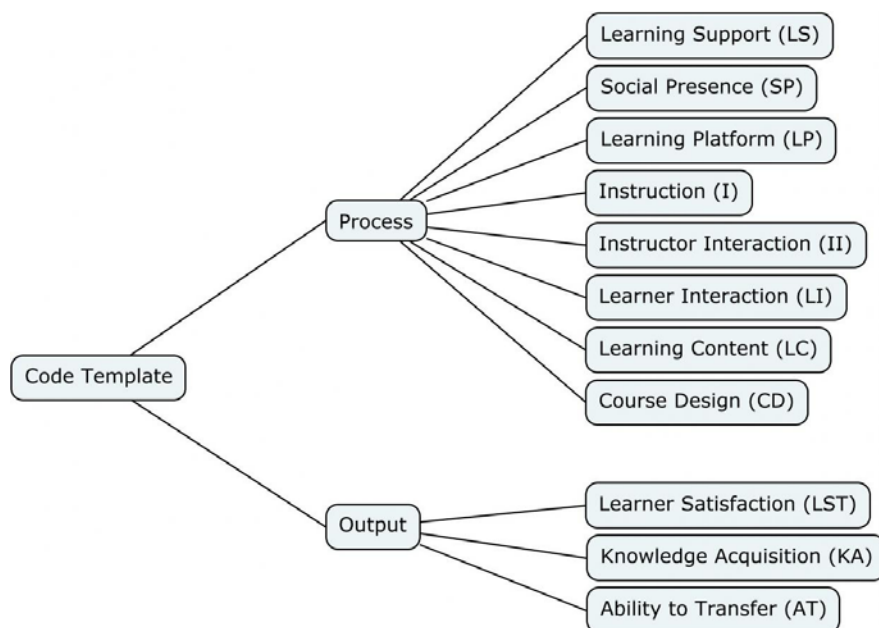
Code Template

Process

Learning Support (LS)

Social Presence (SP)

Learning Platform (LP)

Instruction (I)

Instructor Interaction (II)

Learner Interaction (LI)

Learning Content (LC)

Course Design (CD)

Output

Learner Satisfaction (LST)

Knowledge Acquisition (KA)

Ability to Transfer (AT)